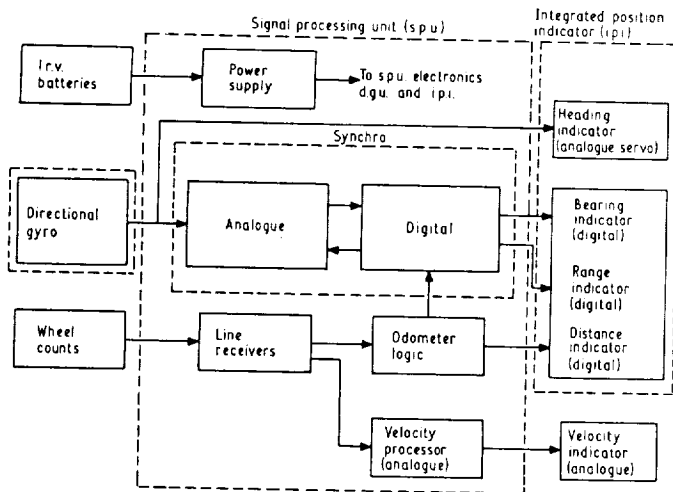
Signal processing unit (s.p.u.)

Integrated position indicator (i.p.i.)

f.r.v. batteries

Power supply

To s.p.u. electronics d.g.u. and i.p.i.

Heading indicator (analogue servo)

Synchro

Directional gyro

Analogue

Digital

Bearing indicator (digital)

Range indicator (digital)

Wheel counts

Line receivers

Odometer logic

Distance indicator (digital)

Velocity processor (analogue)

Velocity indicator (analogue)